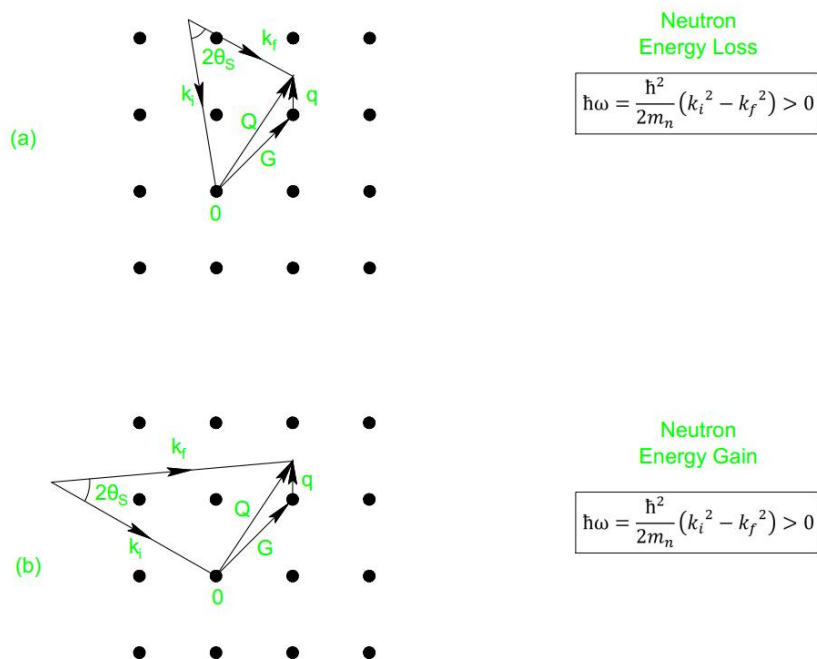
$2\theta_S$
$k_f$
$k_i$
q
Q
G
(a)
0

Neutron
Energy Loss

$\hbar\omega = \frac{\hbar^2}{2m_n}\left(k_i^{\,2} - k_f^{\,2}\right) > 0$

$k_f$
$2\theta_S$
q
Q
G
$k_i$
(b)
0

Neutron
Energy Gain

$\hbar\omega = \frac{\hbar^2}{2m_n}\left(k_i^{\,2} - k_f^{\,2}\right) > 0$